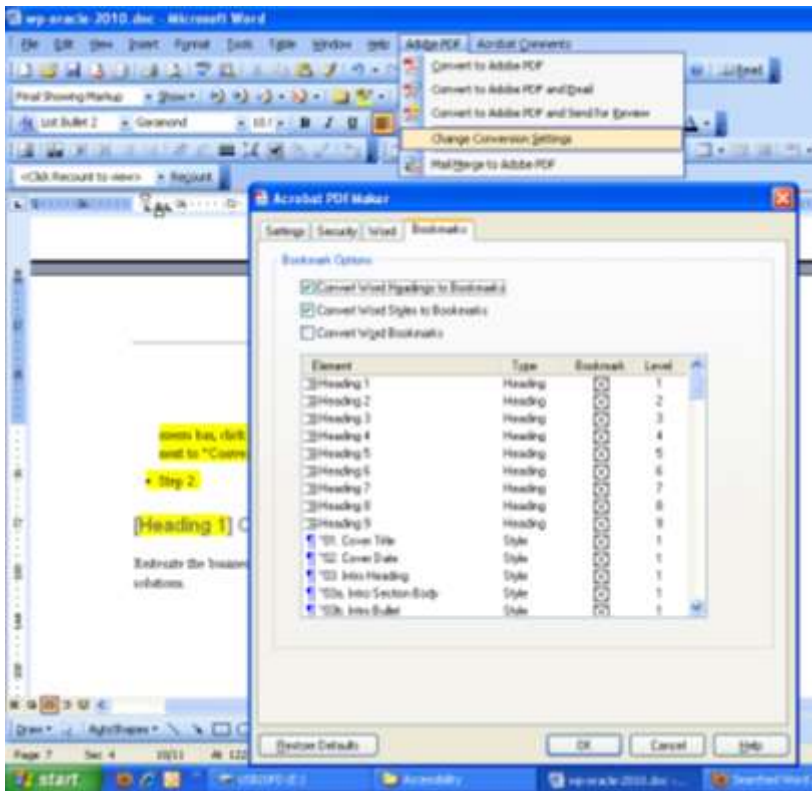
wp-oracle-2010.doc - Microsoft Word

File Edit View Insert Format Tools Table Window Help Adobe PDF Acrobat Comments

Final Showing Markup Show

List Bullet 2 Garamond 10

<Click Recount to view> Recount

Convert to Adobe PDF
Convert to Adobe PDF and Email
Convert to Adobe PDF and Send for Review
Change Conversion Settings
Mail Merge to Adobe PDF

Acrobat PDF Maker

Settings Security Word Bookmarks

Bookmark Options

Convert Word Headings to Bookmarks
Convert Word Styles to Bookmarks
Convert Word Bookmarks

| Element | Type | Bookmark | Level |
|---|---|---|---|
| Heading 1 | Heading | | 1 |
| Heading 2 | Heading | | 2 |
| Heading 3 | Heading | | 3 |
| Heading 4 | Heading | | 4 |
| Heading 5 | Heading | | 5 |
| Heading 6 | Heading | | 6 |
| Heading 7 | Heading | | 7 |
| Heading 8 | Heading | | 8 |
| Heading 9 | Heading | | 9 |
| *01. Cover Title | Style | | 1 |
| *02. Cover Date | Style | | 1 |
| *03. Intro Heading | Style | | 1 |
| *03a. Intro Section Body | Style | | 1 |
| *03b. Intro Bullet | Style | | 1 |

Restore Defaults OK Cancel Help

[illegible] box, click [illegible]
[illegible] to "Conv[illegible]

• Step 2.

[Heading 1] C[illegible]

Redouble the 'business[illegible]
solutions.

Draw AutoShapes

Page 7 Sec 4 10/11

start Accessibility wp-oracle-2010.doc